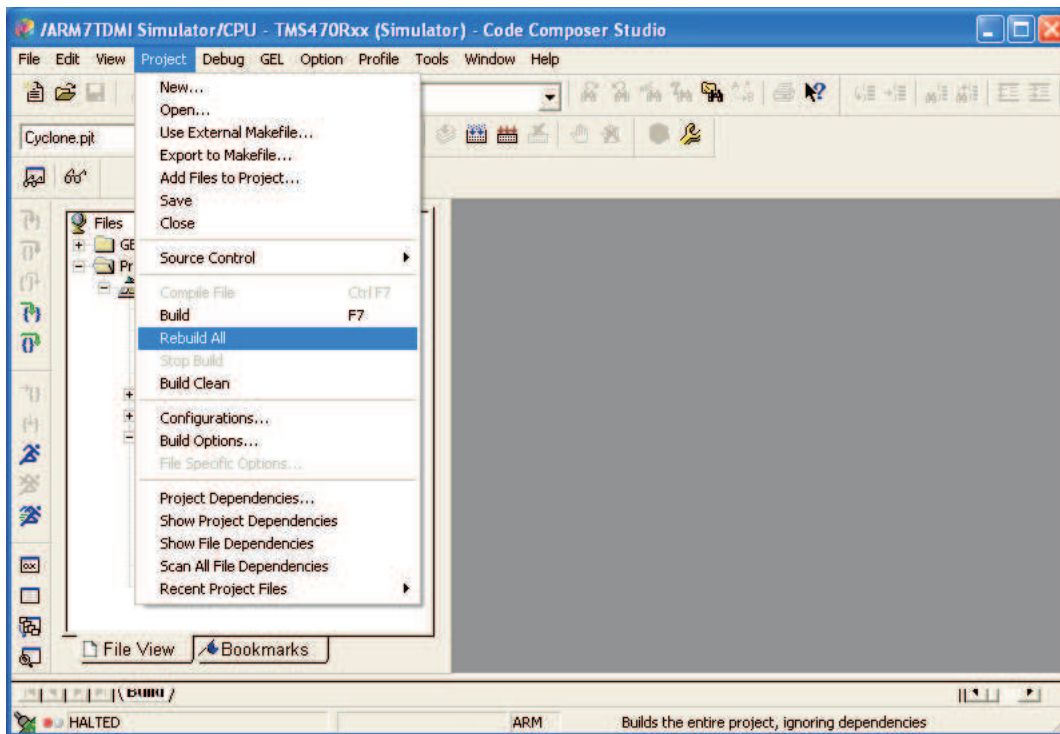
/ARM7TDMI Simulator/CPU - TMS470Rxx (Simulator) - Code Composer Studio

File Edit View Project Debug GEL Option Profile Tools Window Help

Cyclone.pjt

Files
GE
Pr

New...
Open...
Use External Makefile...
Export to Makefile...
Add Files to Project...
Save
Close
Source Control
Compile File Ctrl F7
Build F7
Rebuild All
Stop Build
Build Clean
Configurations...
Build Options...
File Specific Options...
Project Dependencies...
Show Project Dependencies
Show File Dependencies
Scan All File Dependencies
Recent Project Files

File View
Bookmarks

Build

HALTED
ARM
Builds the entire project, ignoring dependencies